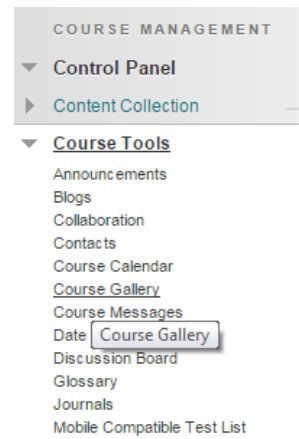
COURSE MANAGEMENT

Control Panel

Content Collection

Course Tools

Announcements
Blogs
Collaboration
Contacts
Course Calendar
Course Gallery
Course Messages
Date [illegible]
Course Gallery
Discussion Board
Glossary
Journals
Mobile Compatible Test List